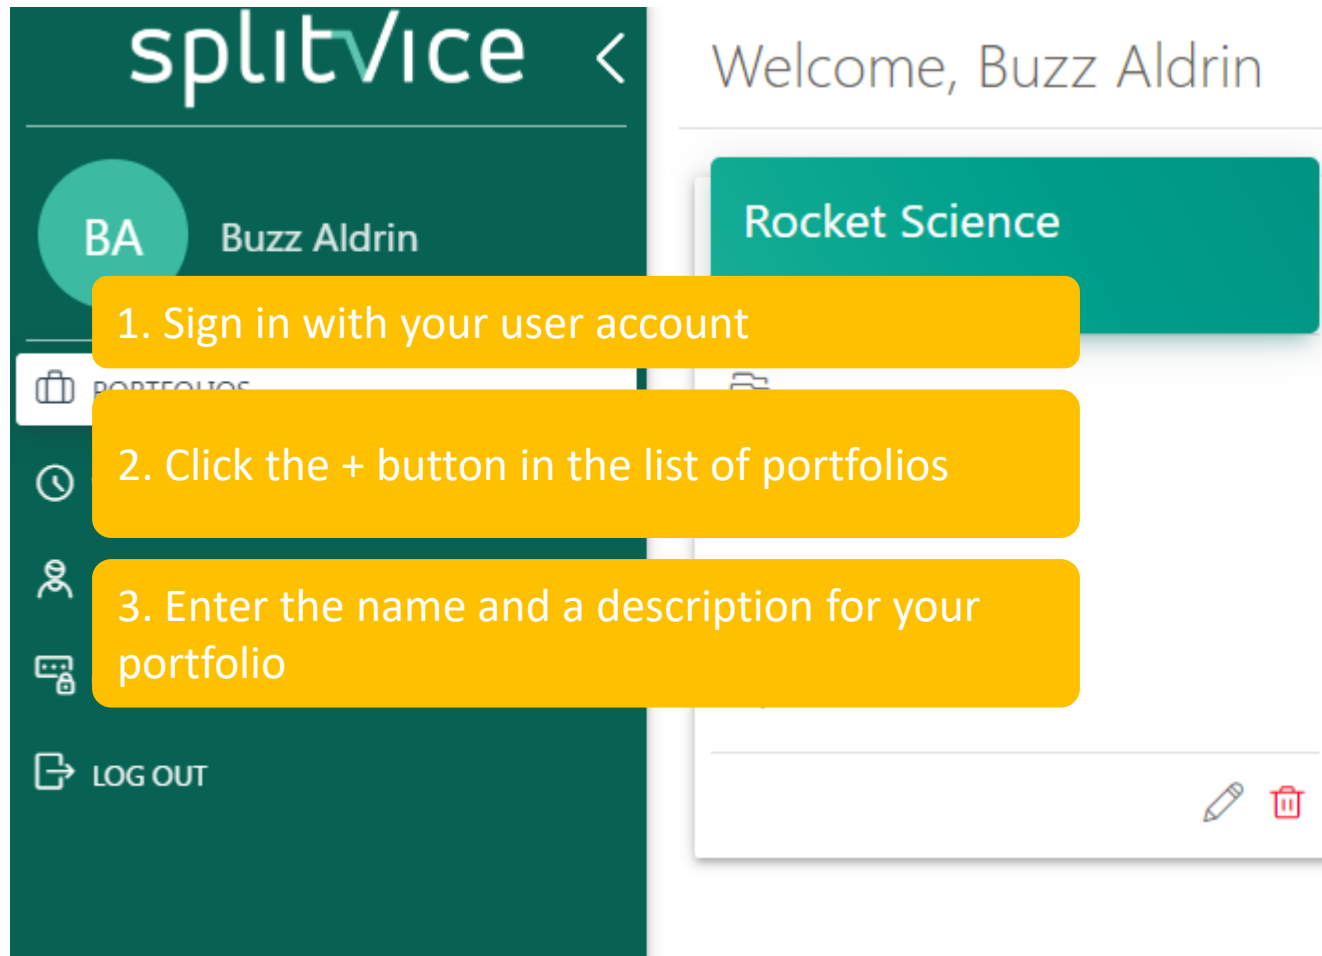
splitVice

Welcome, Buzz Aldrin

BA

Buzz Aldrin

Rocket Science

1. Sign in with your user account

PORTFOLIOS

2. Click the + button in the list of portfolios

3. Enter the name and a description for your portfolio

LOG OUT